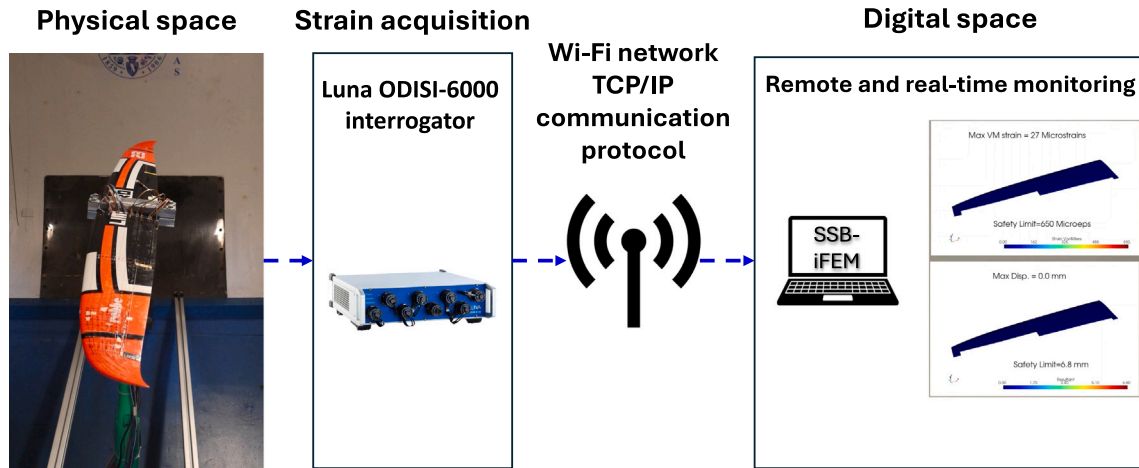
Physical space

Strain acquisition

Luna ODISI-6000 interrogator

Wi-Fi network TCP/IP communication protocol

Digital space

Remote and real-time monitoring

SSB-iFEM

Max VM strain = 27 Microstrains

Safety Limit=650 Microeps

Max Disp. = 0.0 mm

Safety Limit=6.8 mm